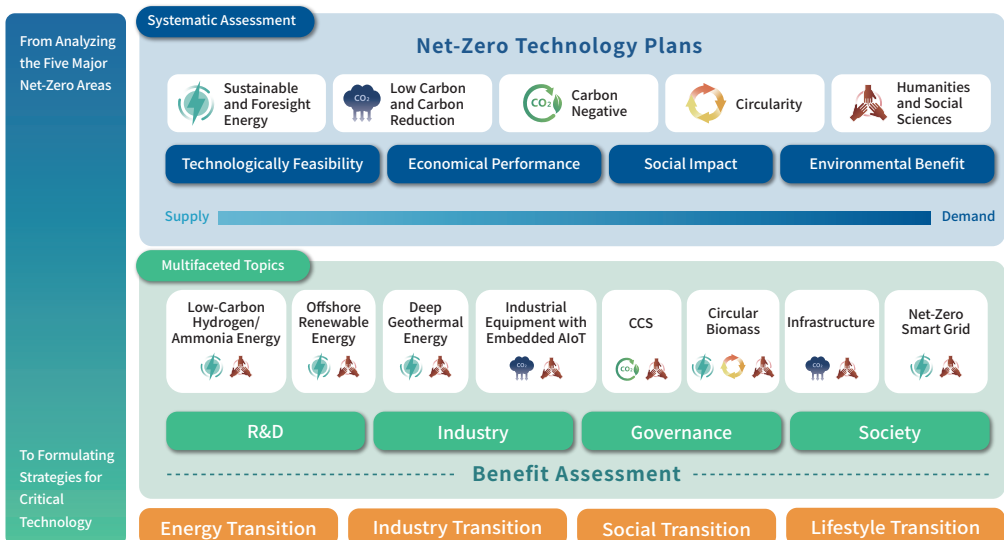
From Analyzing the Five Major Net-Zero Areas

To Formulating Strategies for Critical Technology

Systematic Assessment

Net-Zero Technology Plans

Sustainable and Foresight Energy

Low Carbon and Carbon Reduction

$CO_2$

Carbon Negative

$CO_2$

Circularity

Humanities and Social Sciences

Technologically Feasibility

Economical Performance

Social Impact

Environmental Benefit

Supply

Demand

Multifaceted Topics

Low-Carbon Hydrogen/ Ammonia Energy

Offshore Renewable Energy

Deep Geothermal Energy

Industrial Equipment with Embedded AIoT

CCS

Circular Biomass

Infrastructure

Net-Zero Smart Grid

R&D

Industry

Governance

Society

Benefit Assessment

Energy Transition

Industry Transition

Social Transition

Lifestyle Transition